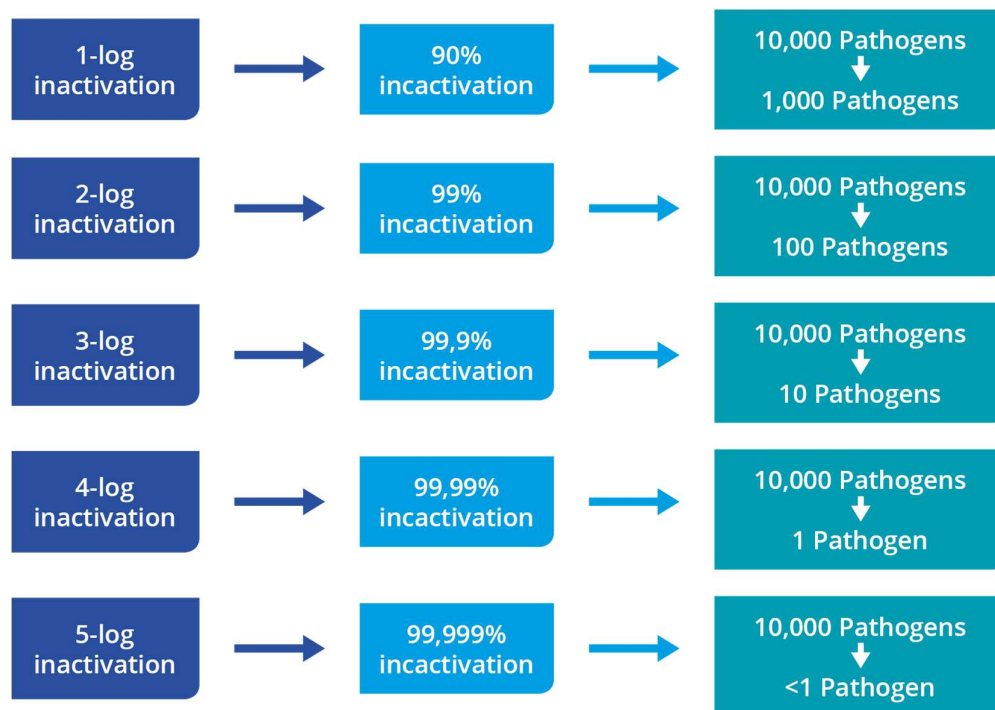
1-log inactivation

90% inactivation

10,000 Pathogens
1,000 Pathogens

2-log inactivation

99% inactivation

10,000 Pathogens
100 Pathogens

3-log inactivation

99,9% inactivation

10,000 Pathogens
10 Pathogens

4-log inactivation

99,99% inactivation

10,000 Pathogens
1 Pathogen

5-log inactivation

99,999% inactivation

10,000 Pathogens
<1 Pathogen